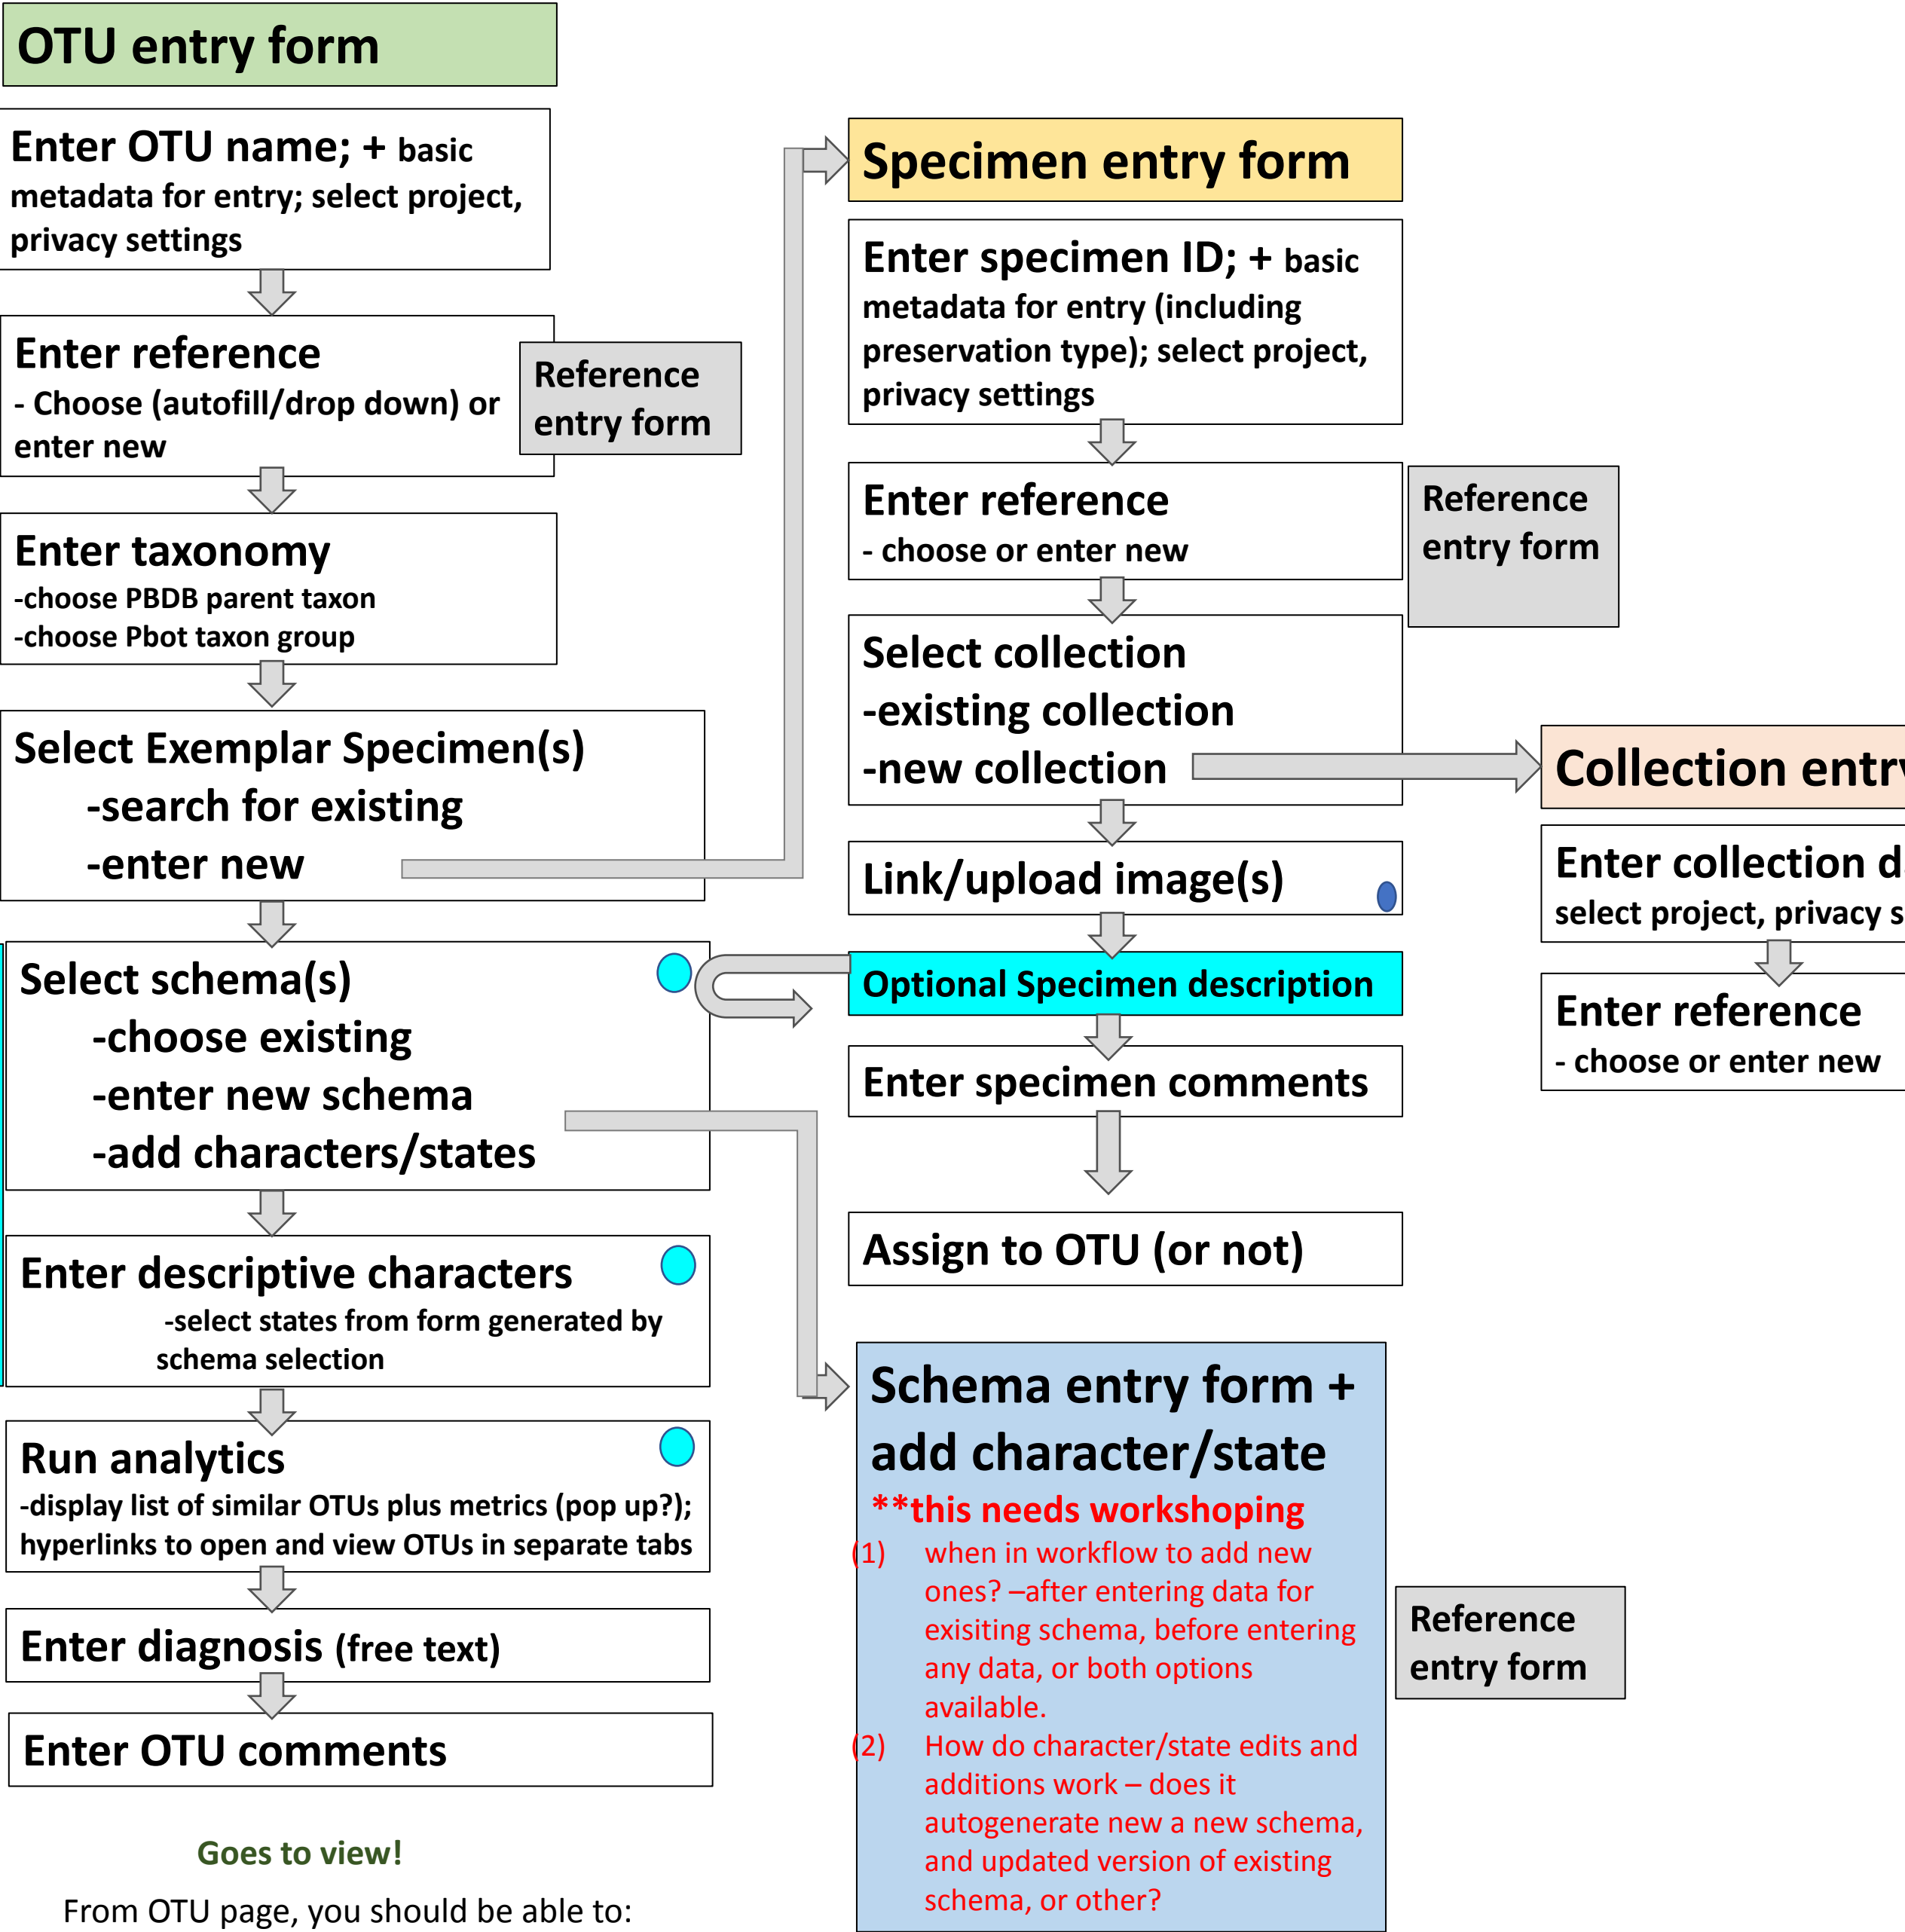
OTU entry form

Enter OTU name; + basic metadata for entry; select project, privacy settings

Enter reference
- Choose (autofill/drop down) or enter new

Reference entry form

Enter taxonomy
-choose PBDB parent taxon
-choose Pbot taxon group

Select Exemplar Specimen(s)
-search for existing
-enter new

Select schema(s)
-choose existing
-enter new schema
-add characters/states

Enter descriptive characters
-select states from form generated by schema selection

Run analytics
-display list of similar OTUs plus metrics (pop up?); hyperlinks to open and view OTUs in separate tabs

Enter diagnosis (free text)

Enter OTU comments

Goes to view!

From OTU page, you should be able to:

Specimen entry form

Enter specimen ID; + basic metadata for entry (including preservation type); select project, privacy settings

Enter reference
- choose or enter new

Reference entry form

Select collection
-existing collection
-new collection

Link/upload image(s)

Optional Specimen description

Enter specimen comments

Assign to OTU (or not)

Schema entry form + add character/state
**this needs workshoping
(1) when in workflow to add new ones? –after entering data for exisiting schema, before entering any data, or both options available.
(2) How do character/state edits and additions work – does it autogenerate new a new schema, and updated version of existing schema, or other?

Reference entry form

Collection entr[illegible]

Enter collection d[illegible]
select project, privacy s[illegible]

Enter reference
- choose or enter new